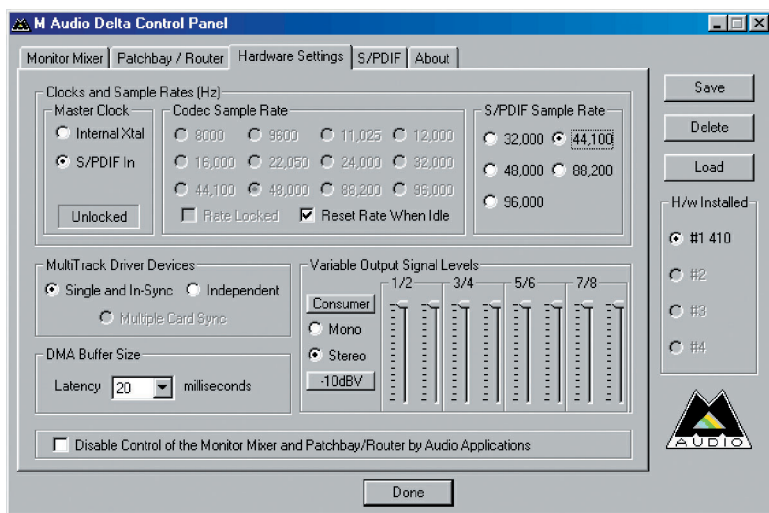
M Audio Delta Control Panel

Monitor Mixer | Patchbay / Router | Hardware Settings | S/PDIF | About

Clocks and Sample Rates (Hz)

Master Clock
Internal Xtal
S/PDIF In
Unlocked

Codec Sample Rate
8000 9600 11,025 12,000
16,000 22,050 24,000 32,000
44,100 48,000 88,200 96,000
Rate Locked
Reset Rate When Idle

S/PDIF Sample Rate
32,000 44,100
48,000 88,200
96,000

Save
Delete
Load

H/w Installed
#1 410
#2
#3
#4

MultiTrack Driver Devices
Single and In-Sync Independent
Multiple Card Sync

Variable Output Signal Levels
Consumer
Mono
Stereo
-10dBV
1/2 3/4 5/6 7/8

DMA Buffer Size
Latency 20 milliseconds

Disable Control of the Monitor Mixer and Patchbay/Router by Audio Applications

Done

AUDIO